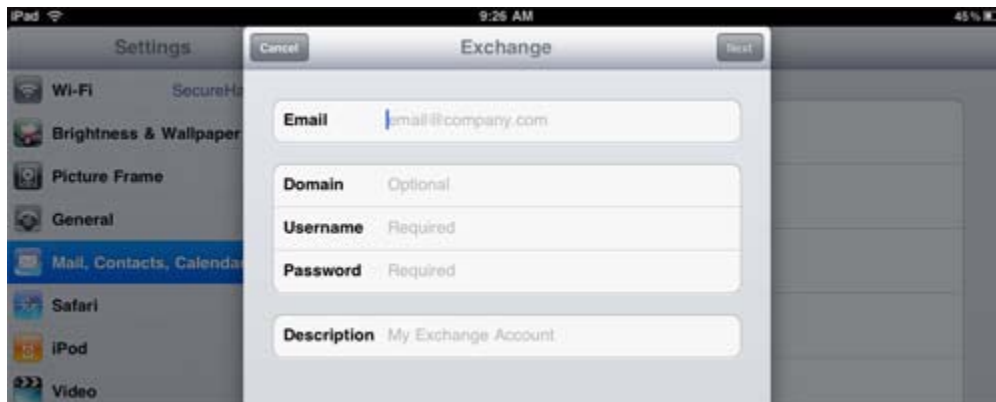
iPad
9:26 AM
45%

Settings
Wi-Fi SecureHa
Brightness & Wallpaper
Picture Frame
General
Mail, Contacts, Calenda
Safari
iPod
Video

Cancel
Exchange
Next

Email email@company.com

Domain Optional
Username Required
Password Required

Description My Exchange Account